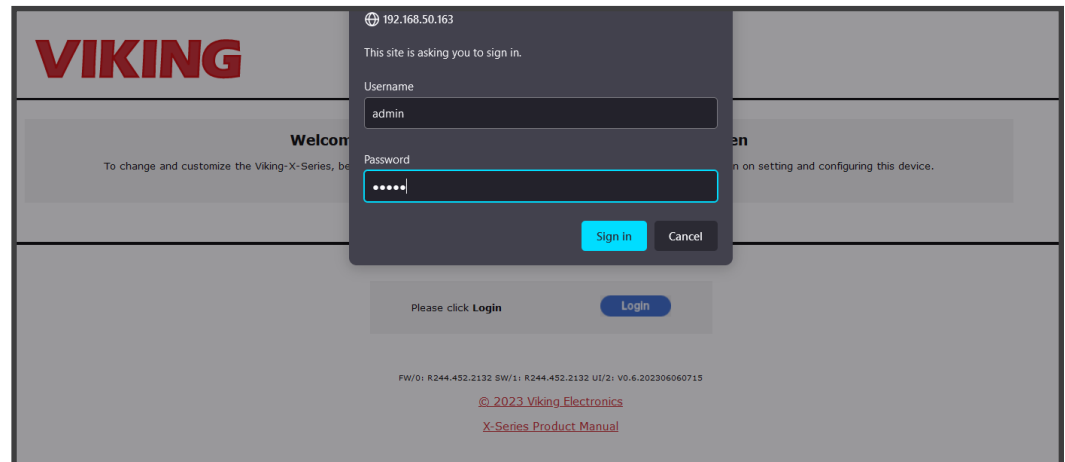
VIKING

192.168.50.163

This site is asking you to sign in.

Username

admin

Password

•••••

Sign in Cancel

Welcom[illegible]en

To change and customize the Viking-X-Series, be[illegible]n on setting and configuring this device.

Please click Login

Login

FW/0: R244.452.2132 SW/1: R244.452.2132 UI/2: V0.6.202306060715

© 2023 Viking Electronics

X-Series Product Manual